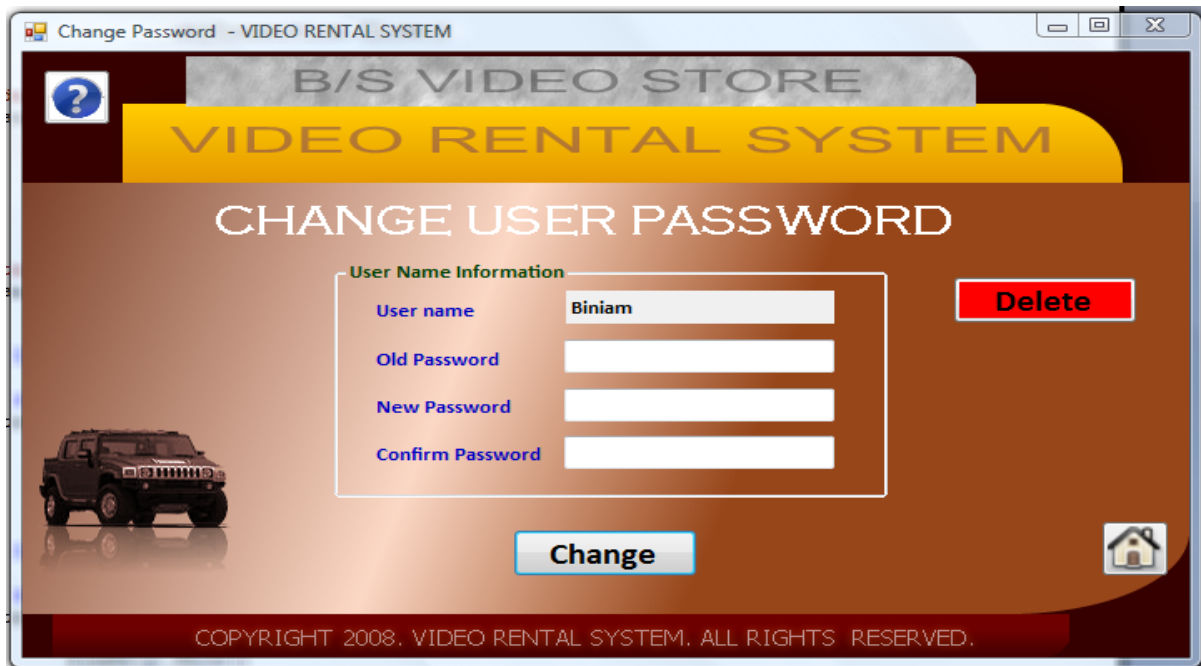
Change Password - VIDEO RENTAL SYSTEM

B/S VIDEO STORE

VIDEO RENTAL SYSTEM

CHANGE USER PASSWORD

User Name Information

User name Biniam

Old Password

New Password

Confirm Password

Delete

Change

COPYRIGHT 2008. VIDEO RENTAL SYSTEM. ALL RIGHTS RESERVED.